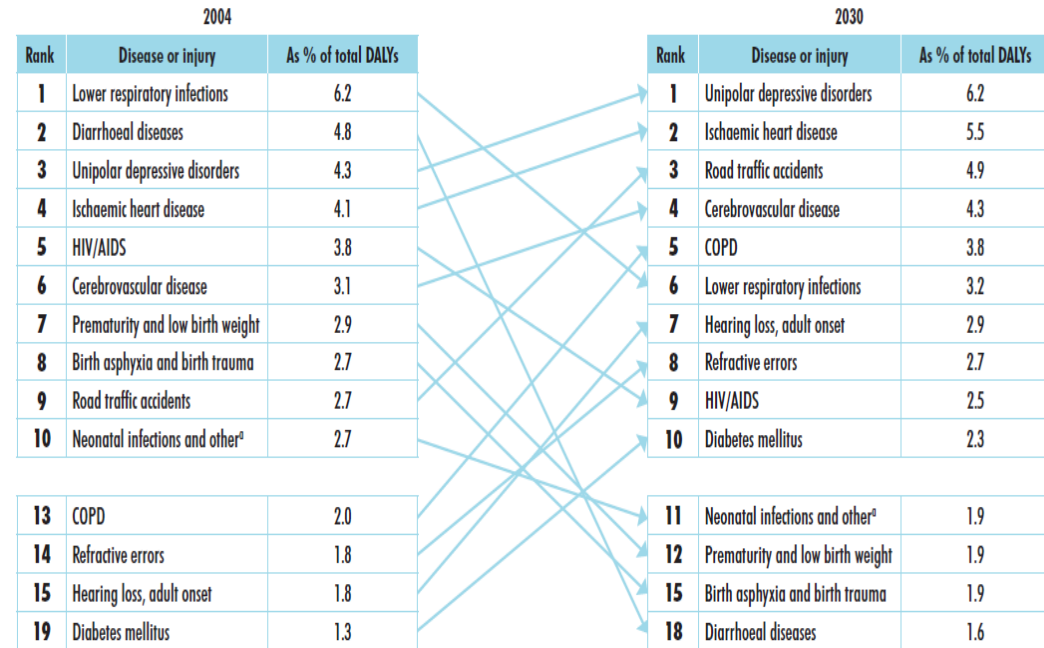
2004

| Rank | Disease or injury | As % of total DALYs |
|---|---|---|
| 1 | Lower respiratory infections | 6.2 |
| 2 | Diarrhoeal diseases | 4.8 |
| 3 | Unipolar depressive disorders | 4.3 |
| 4 | Ischaemic heart disease | 4.1 |
| 5 | HIV/AIDS | 3.8 |
| 6 | Cerebrovascular disease | 3.1 |
| 7 | Prematurity and low birth weight | 2.9 |
| 8 | Birth asphyxia and birth trauma | 2.7 |
| 9 | Road traffic accidents | 2.7 |
| 10 | Neonatal infections and other$^a$ | 2.7 |

| 13 | COPD | 2.0 |
|---|---|---|
| 14 | Refractive errors | 1.8 |
| 15 | Hearing loss, adult onset | 1.8 |
| 19 | Diabetes mellitus | 1.3 |

2030

| Rank | Disease or injury | As % of total DALYs |
|---|---|---|
| 1 | Unipolar depressive disorders | 6.2 |
| 2 | Ischaemic heart disease | 5.5 |
| 3 | Road traffic accidents | 4.9 |
| 4 | Cerebrovascular disease | 4.3 |
| 5 | COPD | 3.8 |
| 6 | Lower respiratory infections | 3.2 |
| 7 | Hearing loss, adult onset | 2.9 |
| 8 | Refractive errors | 2.7 |
| 9 | HIV/AIDS | 2.5 |
| 10 | Diabetes mellitus | 2.3 |

| 11 | Neonatal infections and other$^a$ | 1.9 |
|---|---|---|
| 12 | Prematurity and low birth weight | 1.9 |
| 15 | Birth asphyxia and birth trauma | 1.9 |
| 18 | Diarrhoeal diseases | 1.6 |